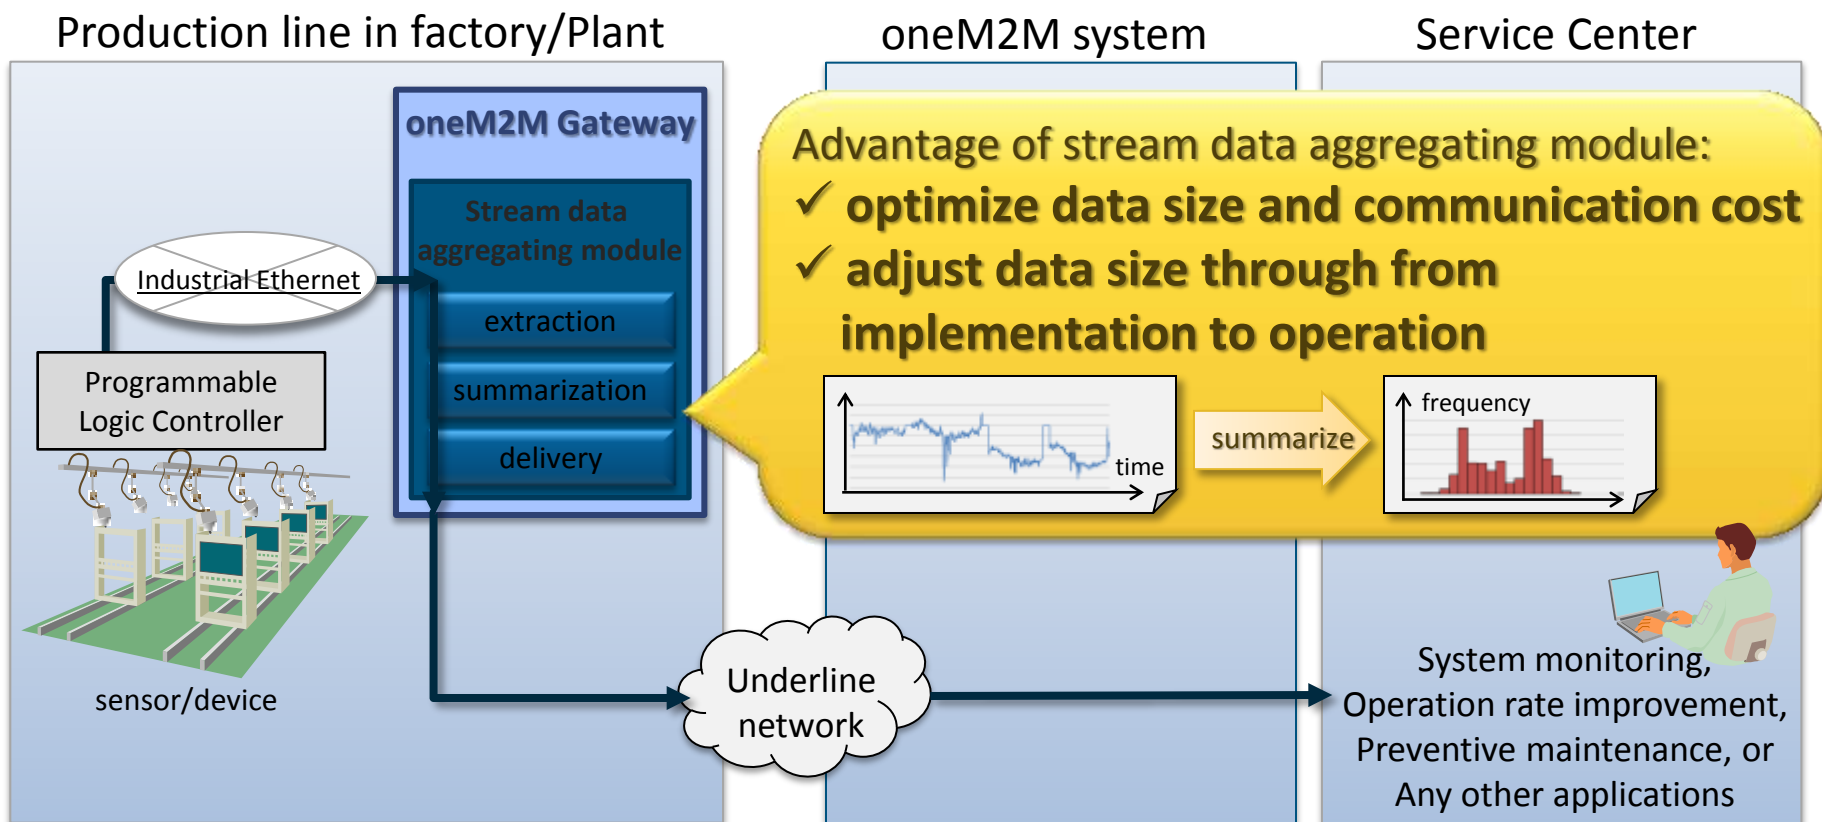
Production line in factory/Plant

oneM2M system

Service Center

oneM2M Gateway

Stream data aggregating module

extraction

summarization

delivery

Industrial Ethernet

Programmable Logic Controller

sensor/device

Advantage of stream data aggregating module:
✓ optimize data size and communication cost
✓ adjust data size through from implementation to operation

time

summarize

frequency

Underline network

System monitoring,
Operation rate improvement,
Preventive maintenance, or
Any other applications